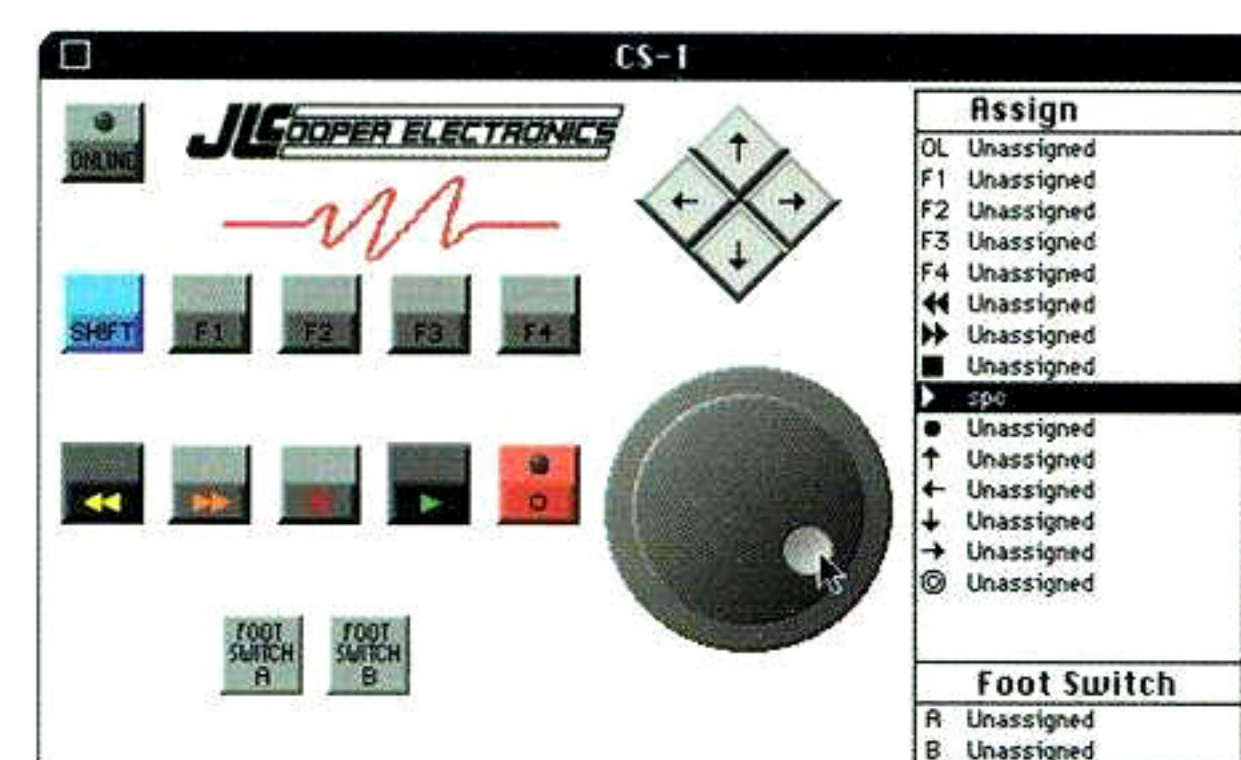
CS-1

ONLINE

JLCOOPER ELECTRONICS

SHIFT F1 F2 F3 F4

FOOT SWITCH A

FOOT SWITCH B

Assign
OL Unassigned
F1 Unassigned
F2 Unassigned
F3 Unassigned
F4 Unassigned
◀◀ Unassigned
▶▶ Unassigned
■ Unassigned
▶ spc
● Unassigned
↑ Unassigned
← Unassigned
↓ Unassigned
→ Unassigned
◎ Unassigned

Foot Switch
A Unassigned
B Unassigned